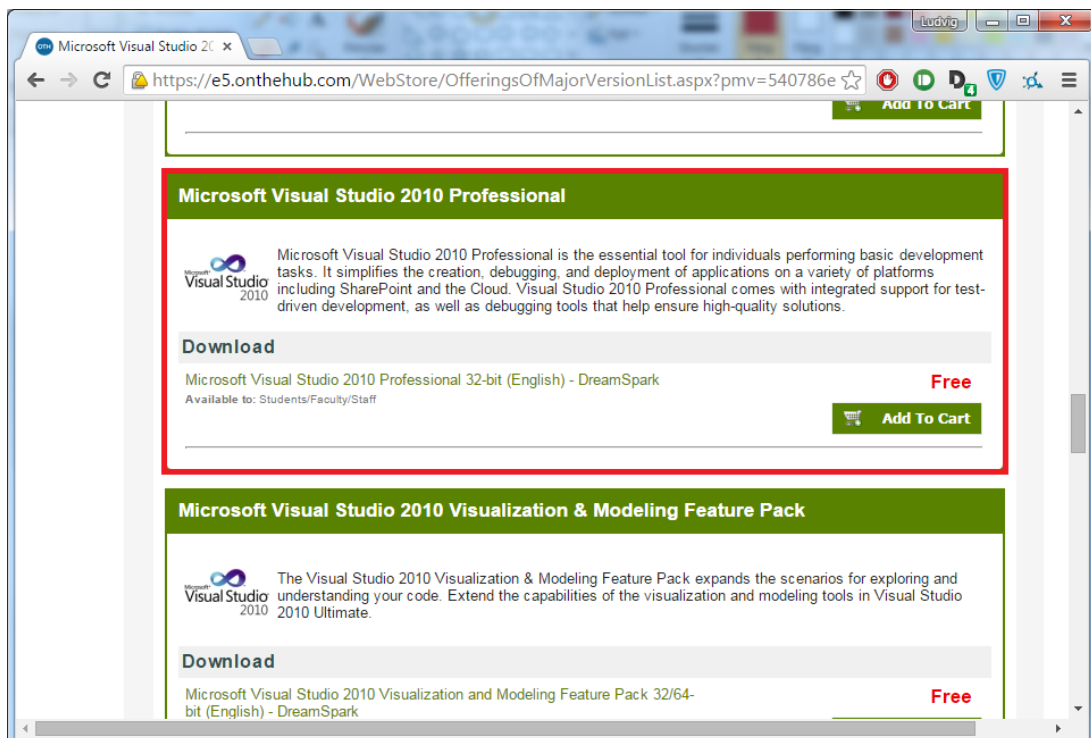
Ludvig

Microsoft Visual Studio 20

https://e5.onthehub.com/WebStore/OfferingsOfMajorVersionList.aspx?pmv=540786e

Add To Cart

Microsoft Visual Studio 2010 Professional

Microsoft Visual Studio 2010

Microsoft Visual Studio 2010 Professional is the essential tool for individuals performing basic development tasks. It simplifies the creation, debugging, and deployment of applications on a variety of platforms including SharePoint and the Cloud. Visual Studio 2010 Professional comes with integrated support for test-driven development, as well as debugging tools that help ensure high-quality solutions.

Download

Microsoft Visual Studio 2010 Professional 32-bit (English) - DreamSpark

Free

Available to: Students/Faculty/Staff

Add To Cart

Microsoft Visual Studio 2010 Visualization & Modeling Feature Pack

Microsoft Visual Studio 2010

The Visual Studio 2010 Visualization & Modeling Feature Pack expands the scenarios for exploring and understanding your code. Extend the capabilities of the visualization and modeling tools in Visual Studio 2010 Ultimate.

Download

Microsoft Visual Studio 2010 Visualization and Modeling Feature Pack 32/64-bit (English) - DreamSpark

Free